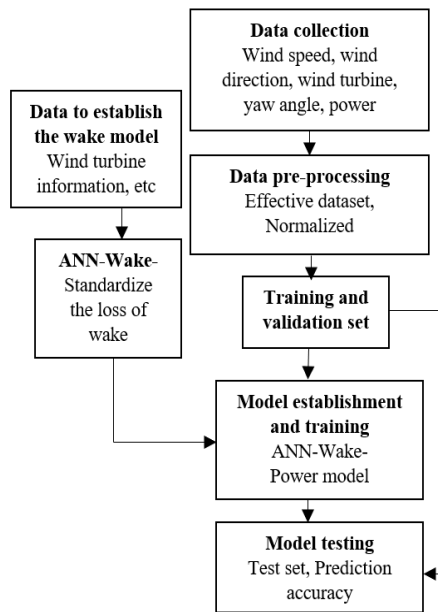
Data collection
Wind speed, wind direction, wind turbine, yaw angle, power

Data to establish the wake model
Wind turbine information, etc

Data pre-processing
Effective dataset, Normalized

ANN-Wake-
Standardize the loss of wake

Training and validation set

Model establishment and training
ANN-Wake-Power model

Model testing
Test set, Prediction accuracy